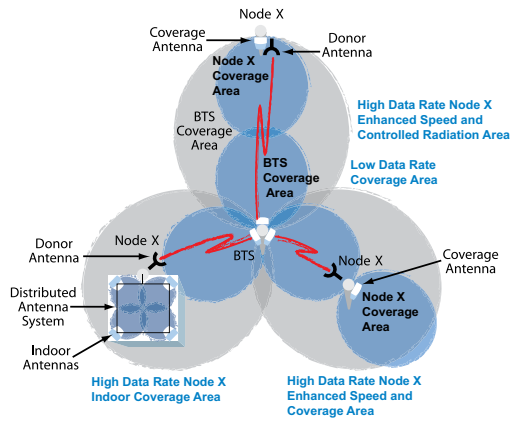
Node X

Coverage Antenna

Donor Antenna

Node X Coverage Area

High Data Rate Node X Enhanced Speed and Controlled Radiation Area

BTS Coverage Area

BTS Coverage Area

Low Data Rate Coverage Area

Donor Antenna

Node X

BTS

Node X

Coverage Antenna

Distributed Antenna System

Node X Coverage Area

Indoor Antennas

High Data Rate Node X Indoor Coverage Area

High Data Rate Node X Enhanced Speed and Coverage Area